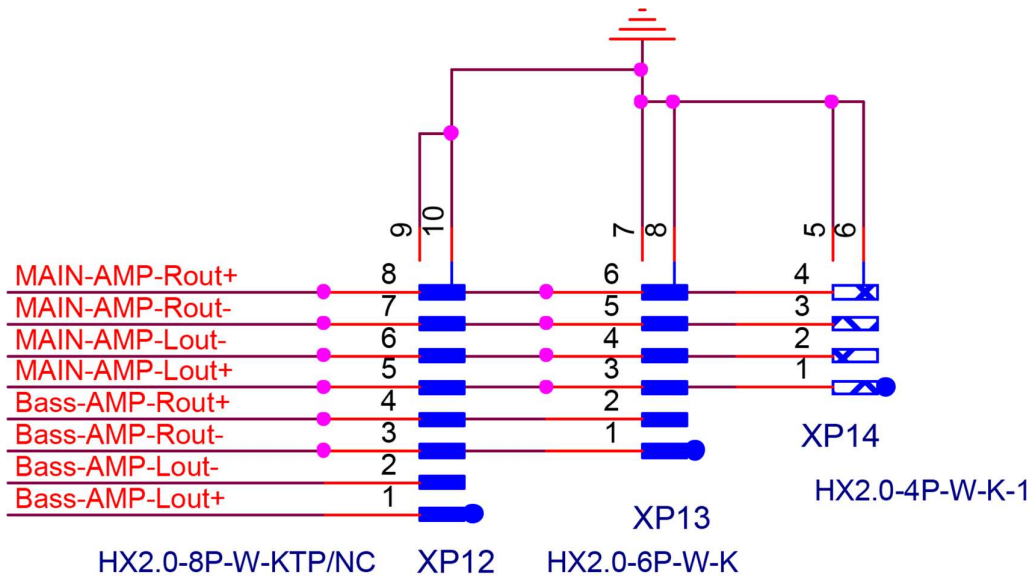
9 10
7 8
5 6

MAIN-AMP-Rout+ 8 6 4
MAIN-AMP-Rout- 7 5 3
MAIN-AMP-Lout- 6 4 2
MAIN-AMP-Lout+ 5 3 1
Bass-AMP-Rout+ 4 2
Bass-AMP-Rout- 3 1
Bass-AMP-Lout- 2
Bass-AMP-Lout+ 1

XP14
HX2.0-4P-W-K-1
XP13
HX2.0-8P-W-KTP/NC XP12 HX2.0-6P-W-K